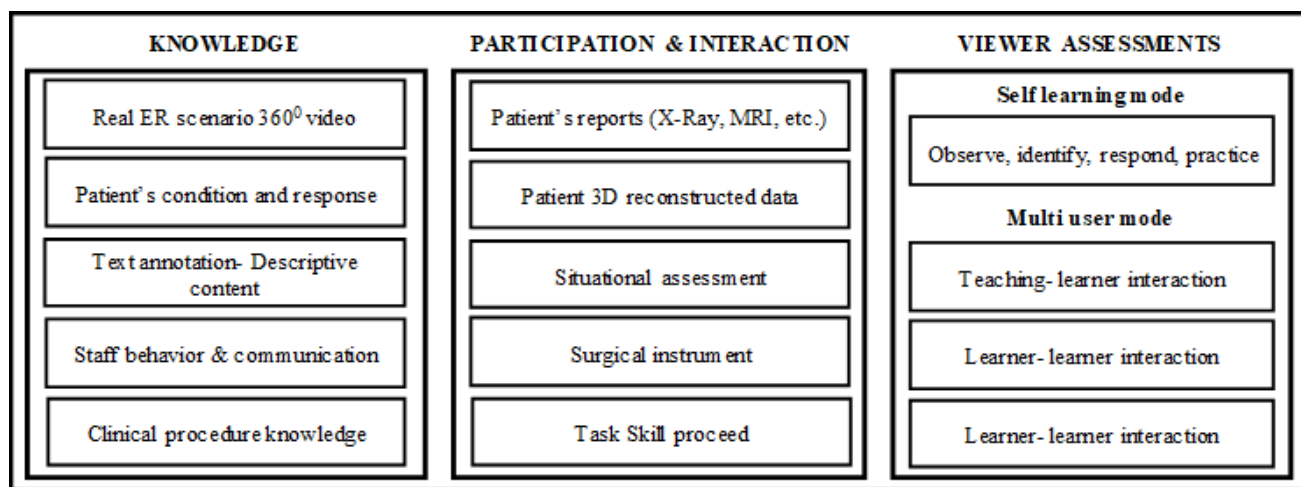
KNOWLEDGE

Real ER scenario $360^0$ video

Patient's condition and response

Text annotation- Descriptive content

Staff behavior & communication

Clinical procedure knowledge

PARTICIPATION & INTERACTION

Patient's reports (X-Ray, MRI, etc.)

Patient 3D reconstructed data

Situational assessment

Surgical instrument

Task Skill proceed

VIEWER ASSESSMENTS

Self learning mode

Observe, identify, respond, practice

Multi user mode

Teaching- learner interaction

Learner- learner interaction

Learner- learner interaction